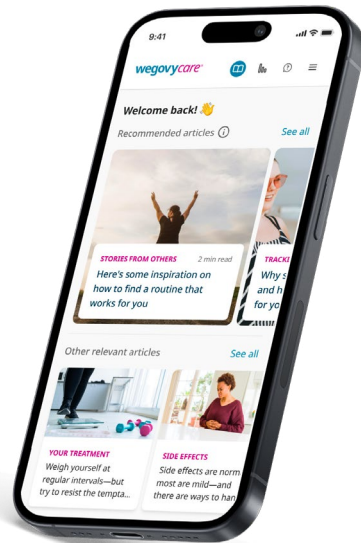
9:41

wegovycare®

Welcome back! 👋

Recommended articles ⓘ

See all

STORIES FROM OTHERS

2 min read

Here's some inspiration on how to find a routine that works for you

TRACKI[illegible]

Why s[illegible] and h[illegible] for yo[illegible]

Other relevant articles

See all

YOUR TREATMENT

Weigh yourself at regular intervals—but try to resist the tempta...

SIDE EFFECTS

Side effects are norm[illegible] most are mild—and there are ways to han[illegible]